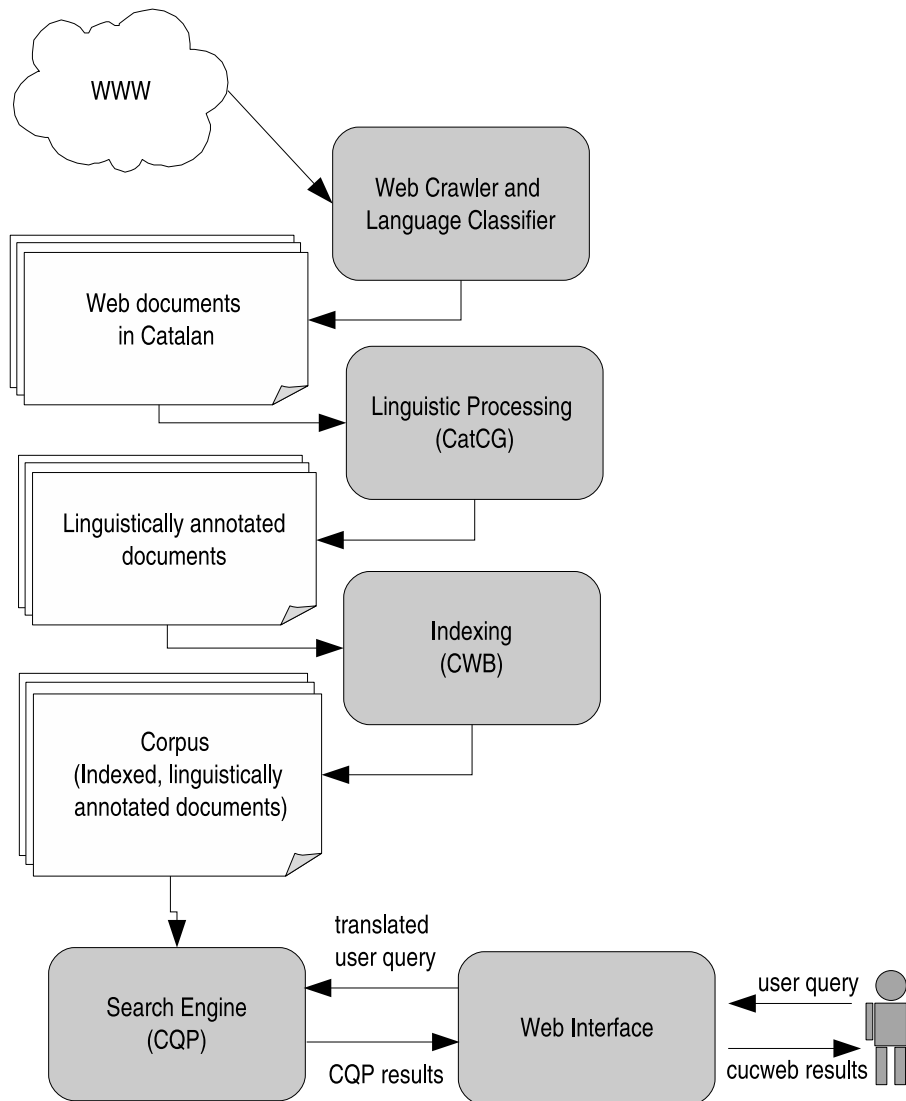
WWW

Web Crawler and Language Classifier

Web documents in Catalan

Linguistic Processing (CatCG)

Linguistically annotated documents

Indexing (CWB)

Corpus (Indexed, linguistically annotated documents)

translated user query

Search Engine (CQP)

CQP results

Web Interface

user query

cucweb results